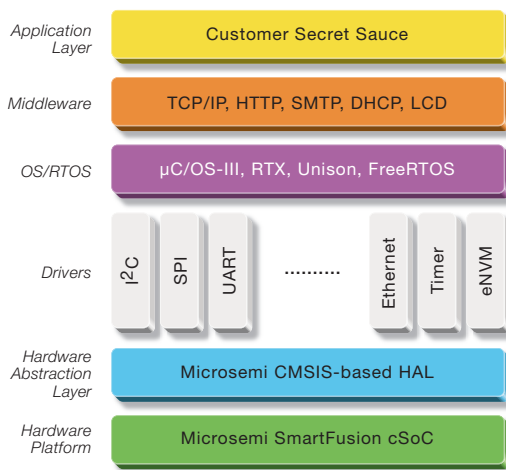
Application Layer
Customer Secret Sauce

Middleware
TCP/IP, HTTP, SMTP, DHCP, LCD

OS/RTOS
µC/OS-III, RTX, Unison, FreeRTOS

Drivers
I$^2$C
SPI
UART
..........
Ethernet
Timer
eNVM

Hardware Abstraction Layer
Microsemi CMSIS-based HAL

Hardware Platform
Microsemi SmartFusion cSoC